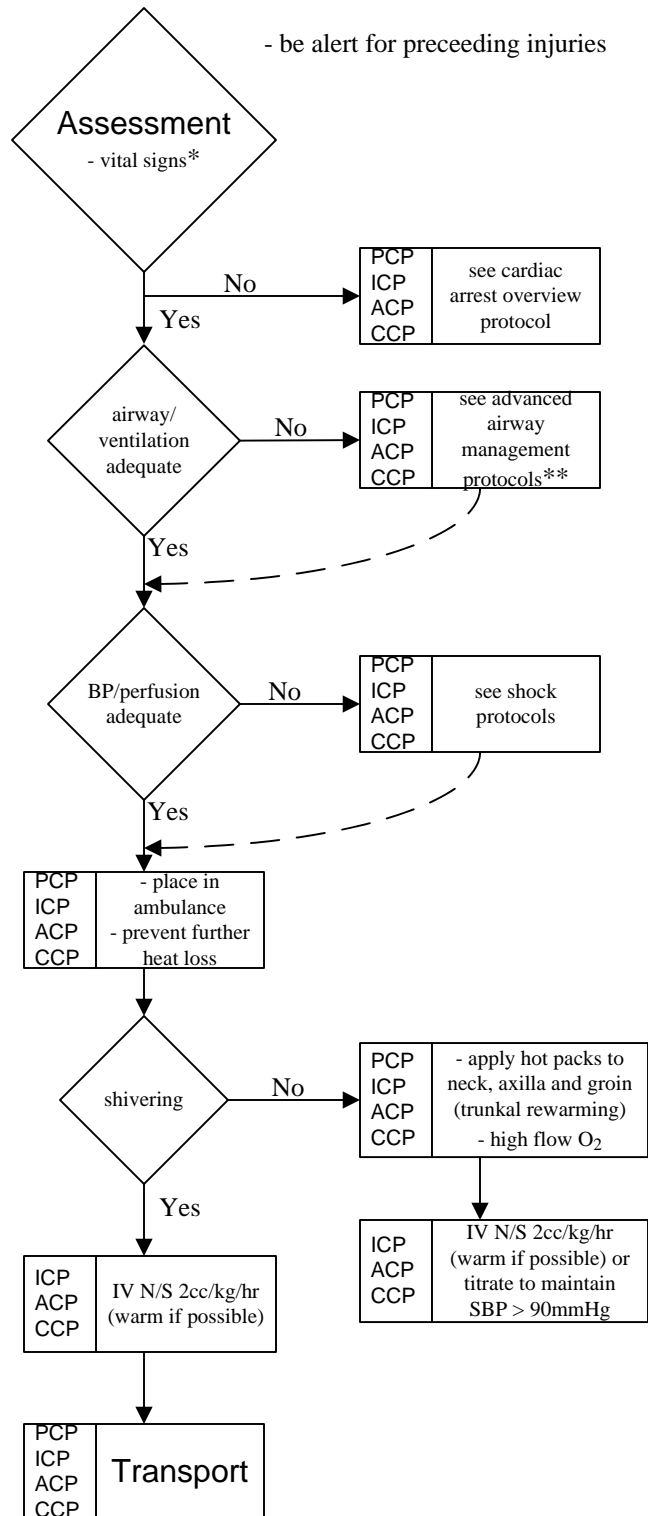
- be alert for preceeding injuries

Assessment
- vital signs*

No

Yes

PCP
ICP
ACP
CCP

see cardiac arrest overview protocol

airway/ ventilation adequate

No

PCP
ICP
ACP
CCP

see advanced airway management protocols**

Yes

BP/perfusion adequate

No

PCP
ICP
ACP
CCP

see shock protocols

Yes

PCP
ICP
ACP
CCP

- place in ambulance
- prevent further heat loss

shivering

No

PCP
ICP
ACP
CCP

- apply hot packs to neck, axilla and groin (trunkal rewarming)
- high flow $O_2$

Yes

ICP
ACP
CCP

IV N/S 2cc/kg/hr (warm if possible) or titrate to maintain SBP > 90mmHg

ICP
ACP
CCP

IV N/S 2cc/kg/hr (warm if possible)

PCP
ICP
ACP
CCP

Transport